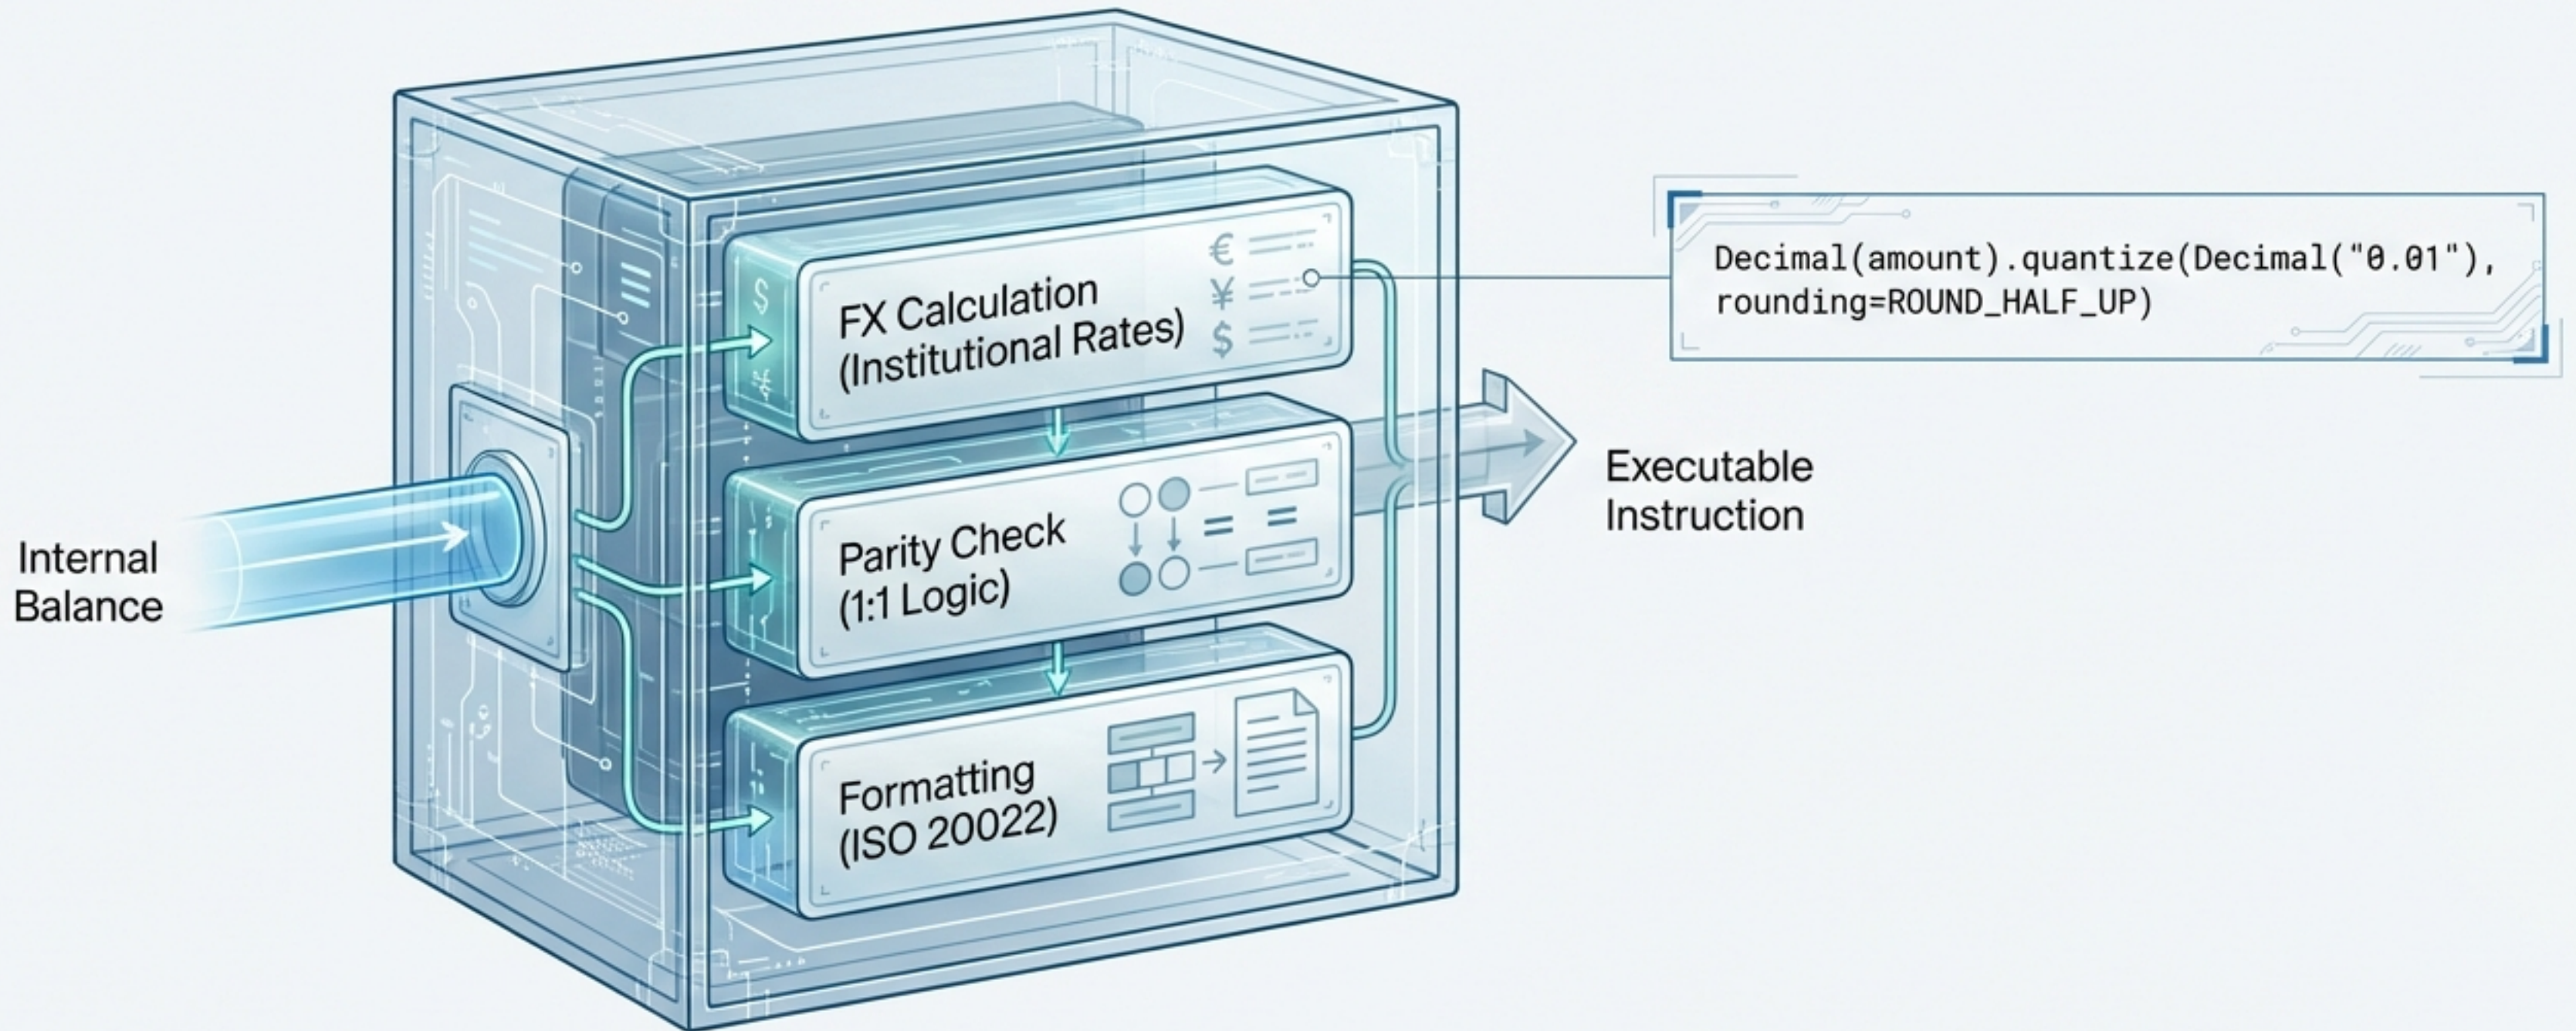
Internal Balance

FX Calculation (Institutional Rates)

€ ¥ $

Parity Check (1:1 Logic)

Formatting (ISO 20022)

Decimal(amount).quantize(Decimal("0.01"), rounding=ROUND_HALF_UP)

Executable Instruction